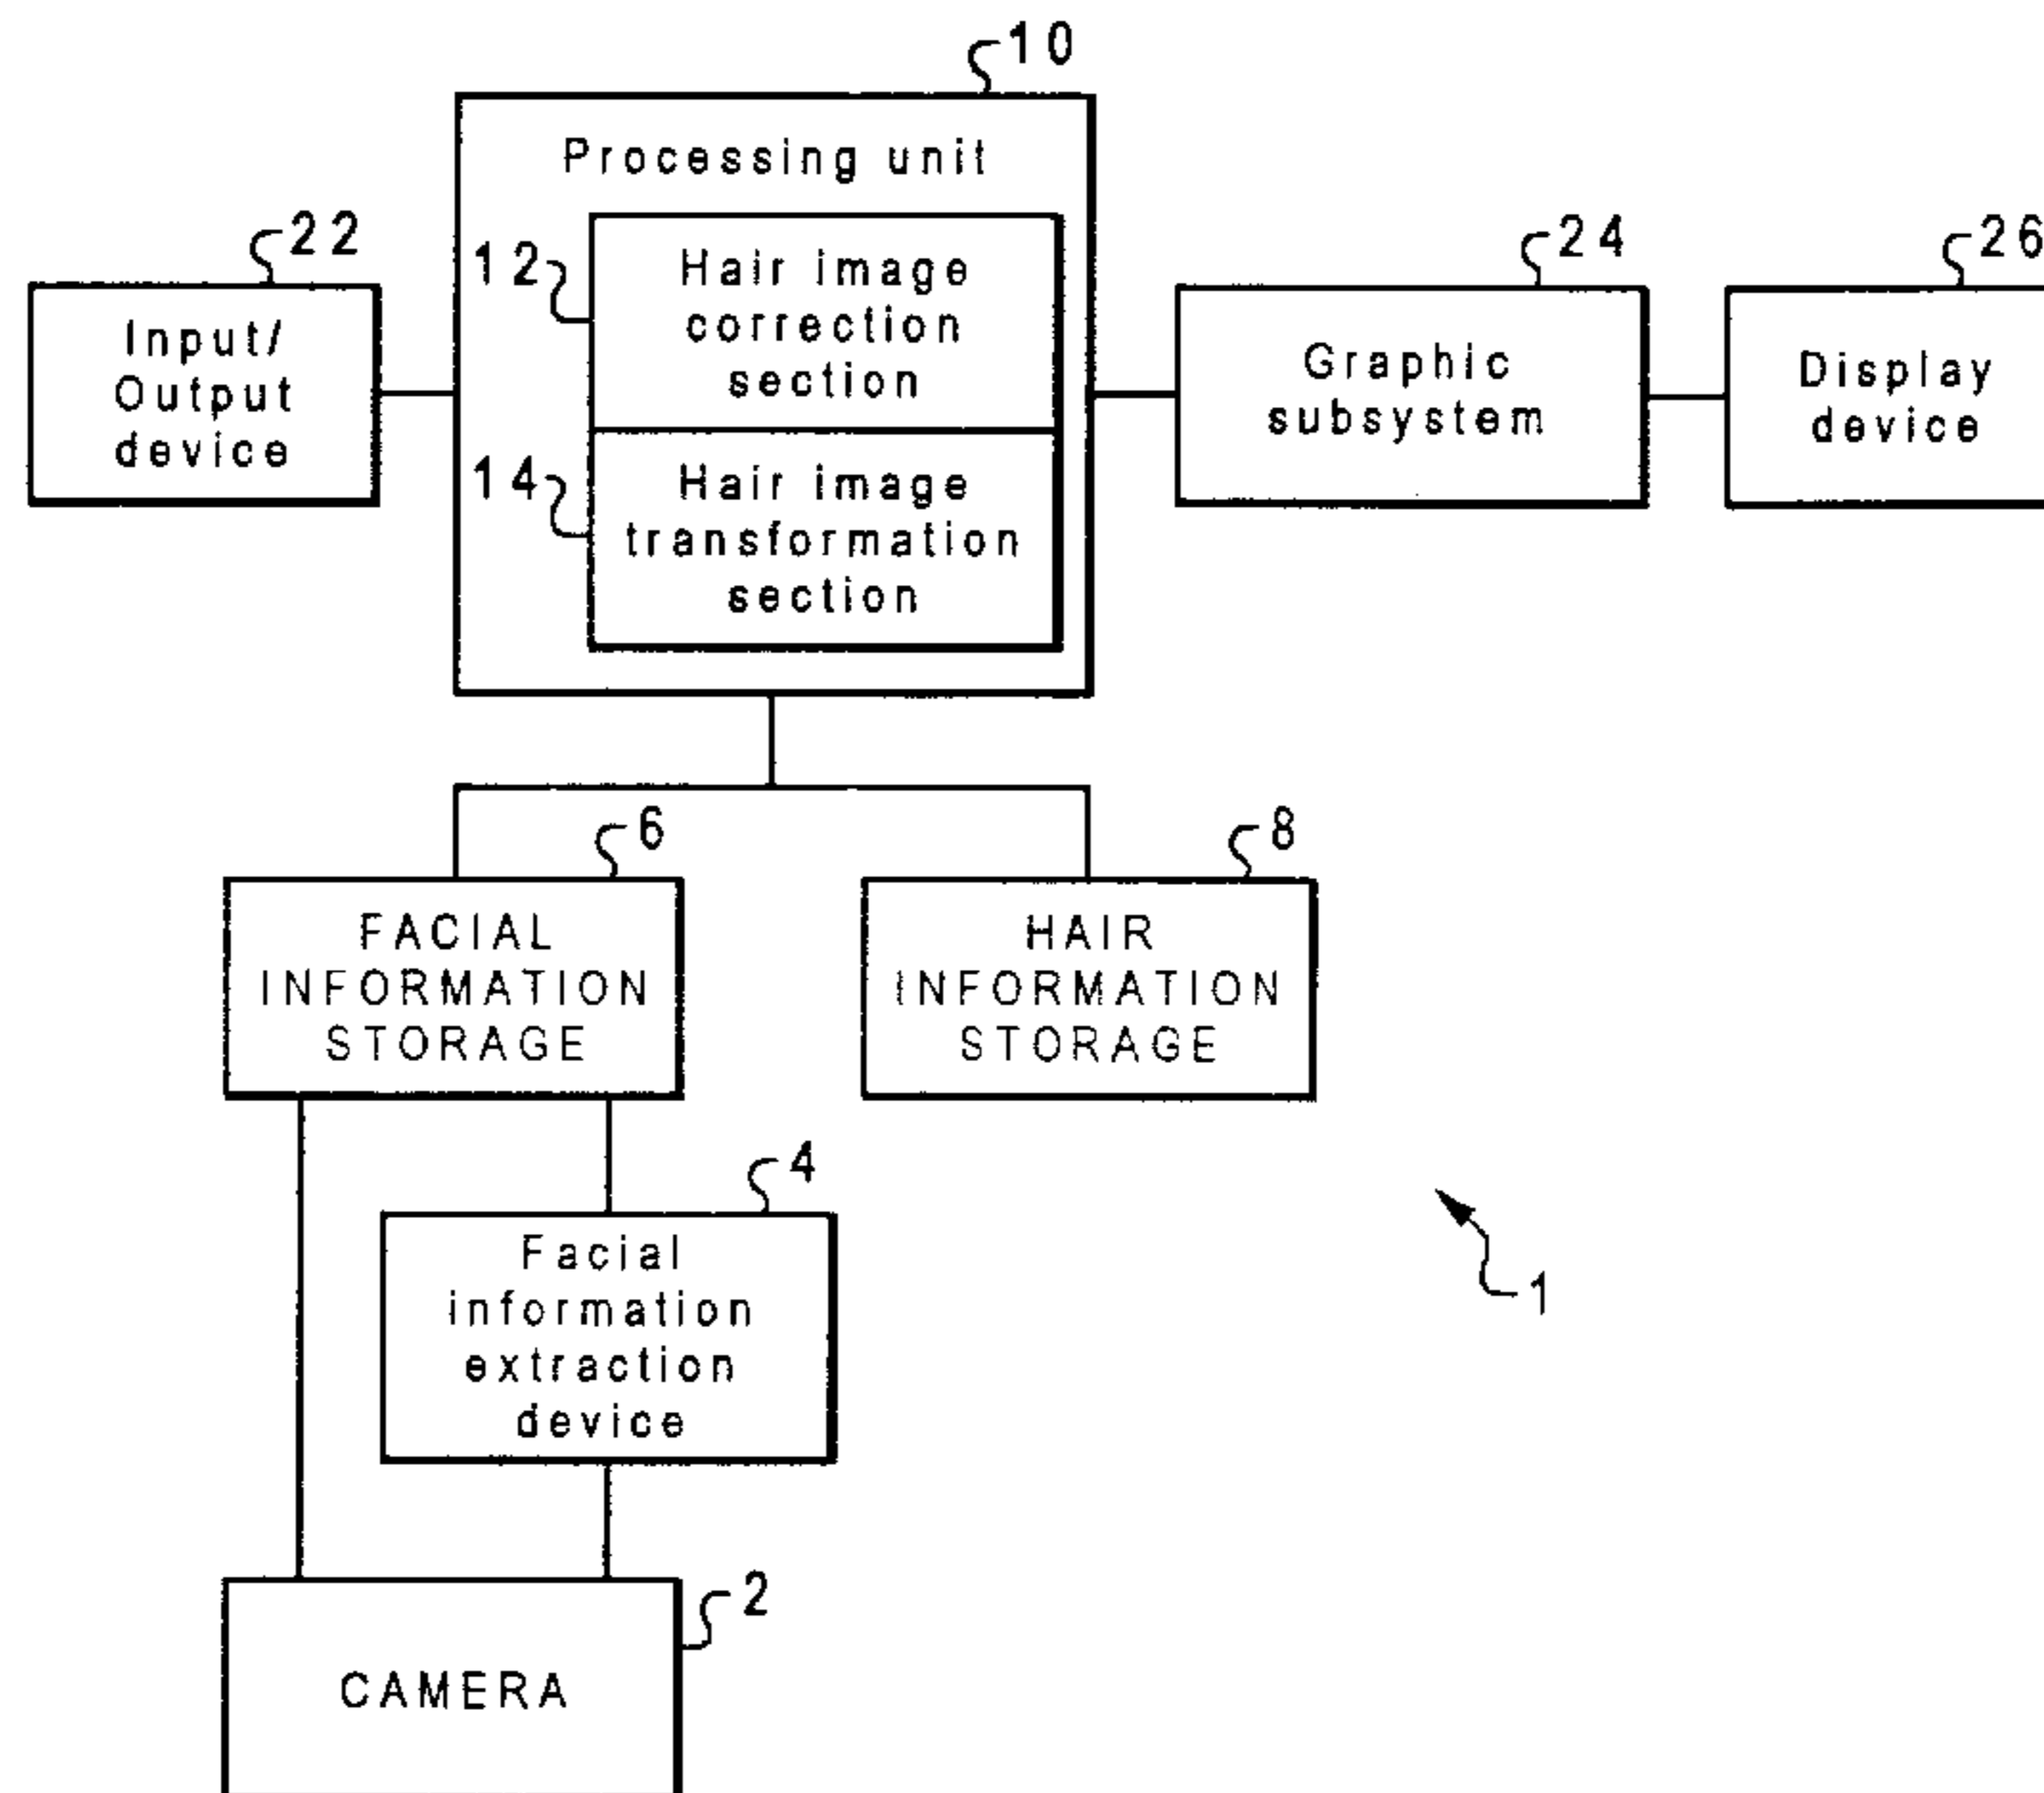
10

Processing unit

22

Input/ Output device

12

Hair image correction section

14

Hair image transformation section

24

Graphic subsystem

26

Display device

6

FACIAL INFORMATION STORAGE

8

HAIR INFORMATION STORAGE

4

Facial information extraction device

1

2

CAMERA